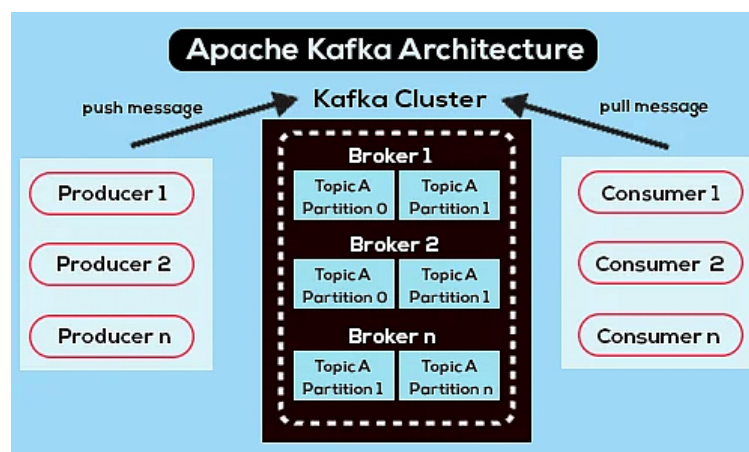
Apache Kafka Architecture

push message

Kafka Cluster

pull message

Producer 1

Producer 2

Producer n

Broker 1

Topic A
Partition 0

Topic A
Partition 1

Broker 2

Topic A
Partition 0

Topic A
Partition 1

Broker n

Topic A
Partition 1

Topic A
Partition n

Consumer 1

Consumer 2

Consumer n